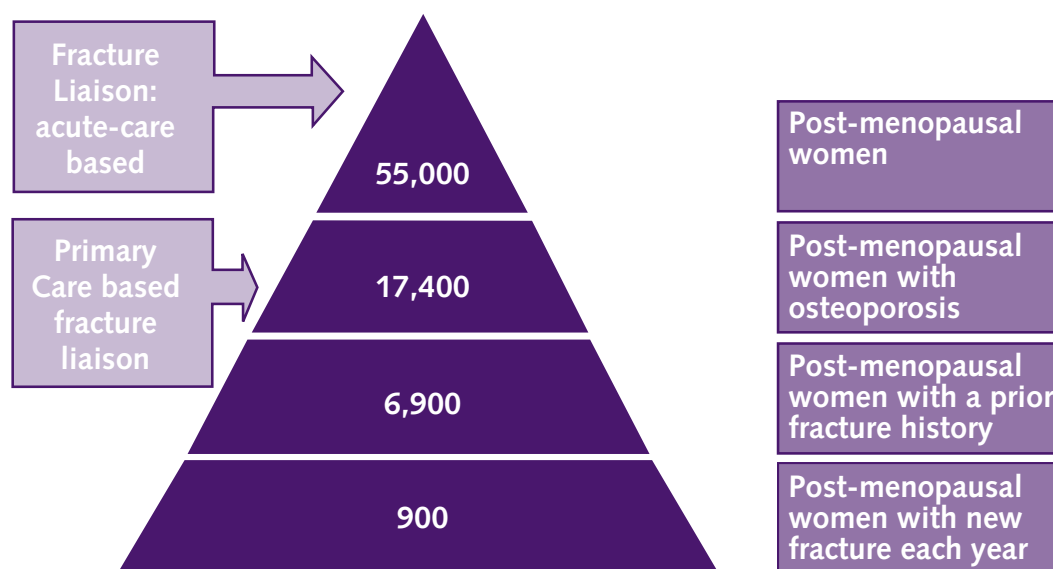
Fracture Liaison: acute-care based

Primary Care based fracture liaison

55,000

17,400

6,900

900

Post-menopausal women

Post-menopausal women with osteoporosis

Post-menopausal women with a prior fracture history

Post-menopausal women with new fracture each year